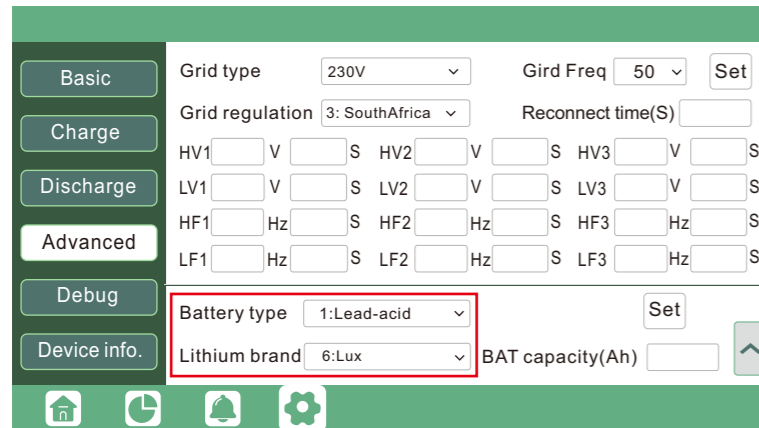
Basic
Charge
Discharge
Advanced
Debug
Device info.

Grid type 230V
Gird Freq 50
Set
Grid regulation 3: SouthAfrica
Reconnect time(S)

HV1 V S HV2 V S HV3 V S
LV1 V S LV2 V S LV3 V S
HF1 Hz S HF2 Hz S HF3 Hz S
LF1 Hz S LF2 Hz S LF3 Hz S

Battery type 1:Lead-acid
Set
Lithium brand 6:Lux
BAT capacity(Ah)